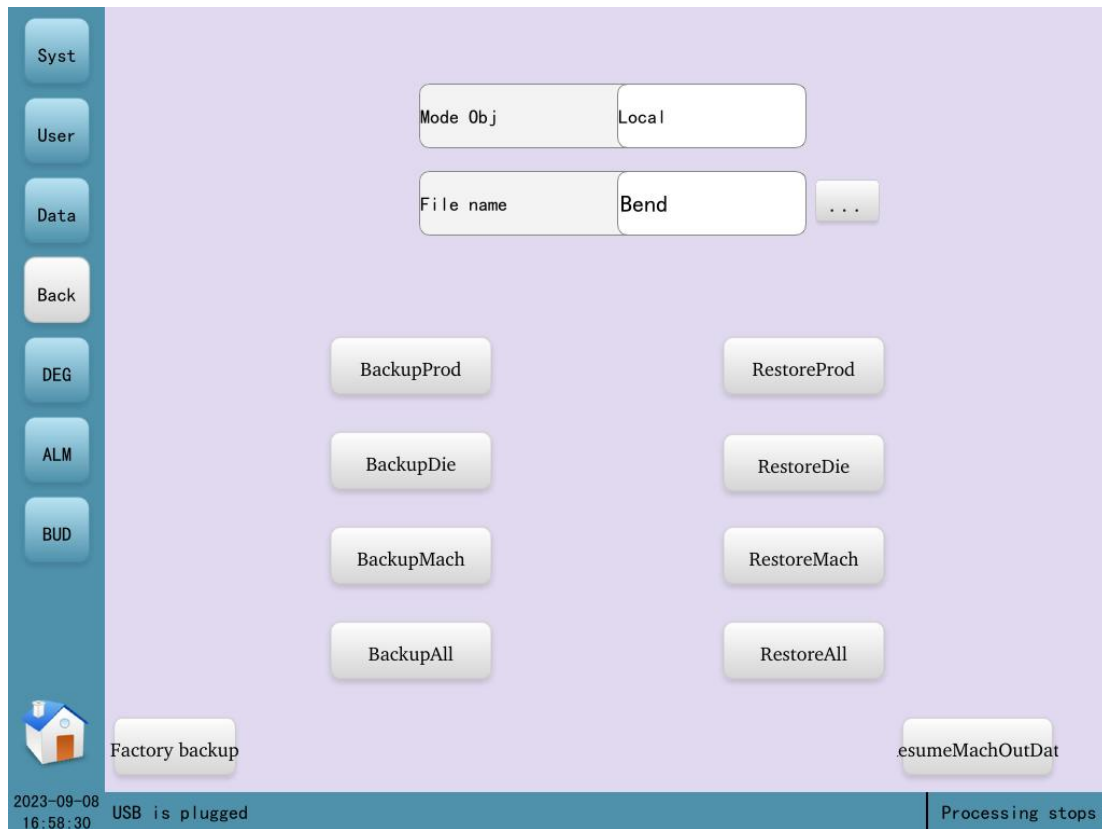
Syst

User

Data

Back

DEG

ALM

BUD

Mode Obj | Local

File name | Bend

...

BackupProd

RestoreProd

BackupDie

RestoreDie

BackupMach

RestoreMach

BackupAll

RestoreAll

Factory backup

esumeMachOutDat

2023-09-08 16:58:30

USB is plugged

Processing stops